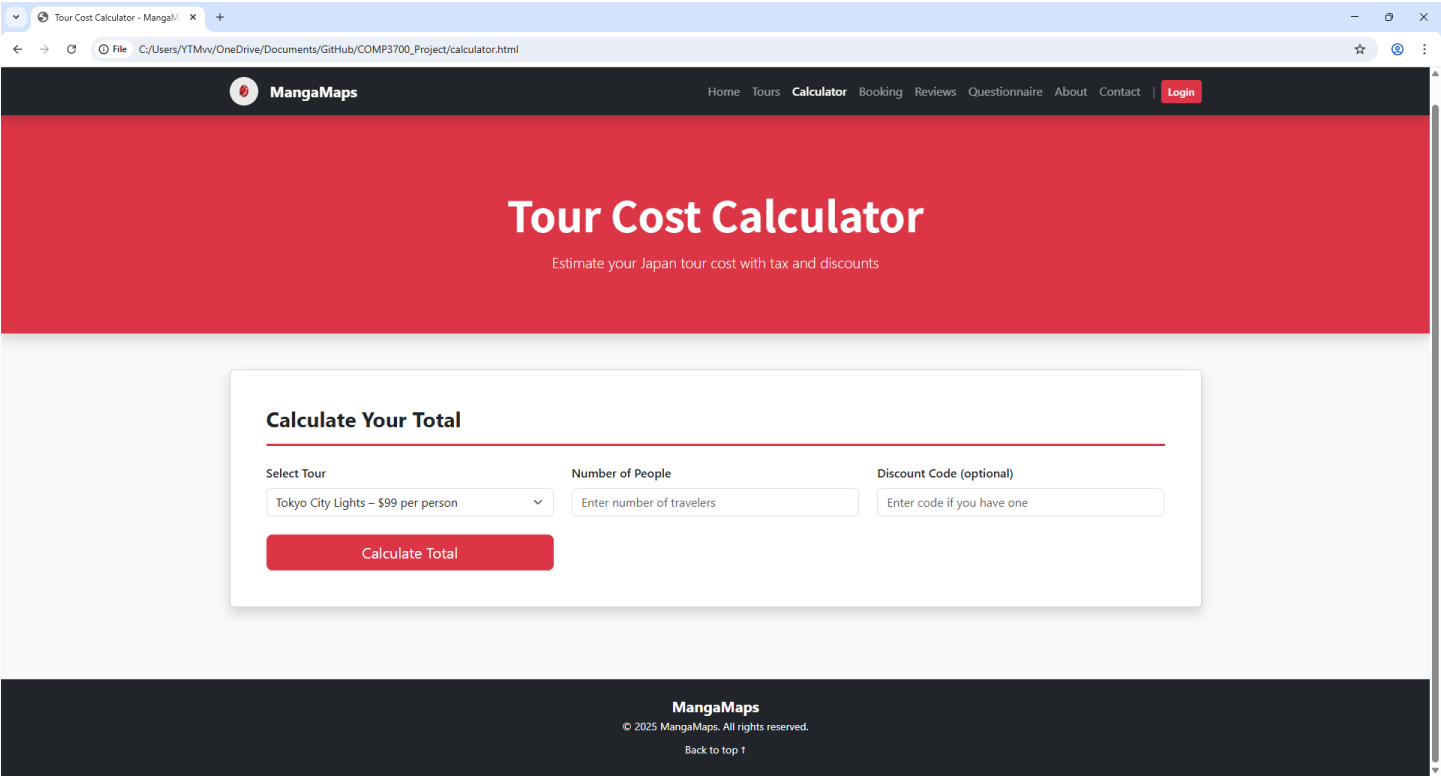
Tour Cost Calculator - MangaM

File C:/Users/YTMvv/OneDrive/Documents/GitHub/COMP3700_Project/calculator.html

MangaMaps

Home Tours Calculator Booking Reviews Questionnaire About Contact | Login

Tour Cost Calculator

Estimate your Japan tour cost with tax and discounts

Calculate Your Total

Select Tour
Tokyo City Lights – $99 per person

Number of People
Enter number of travelers

Discount Code (optional)
Enter code if you have one

Calculate Total

MangaMaps

© 2025 MangaMaps. All rights reserved.

Back to top ↑